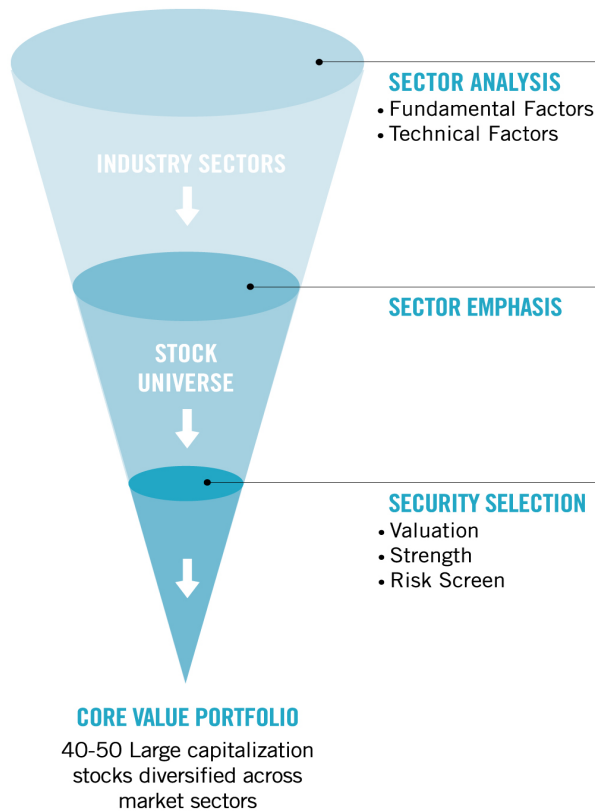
INDUSTRY SECTORS

SECTOR ANALYSIS
• Fundamental Factors
• Technical Factors

SECTOR EMPHASIS

STOCK UNIVERSE

SECURITY SELECTION
• Valuation
• Strength
• Risk Screen

CORE VALUE PORTFOLIO
40-50 Large capitalization stocks diversified across market sectors